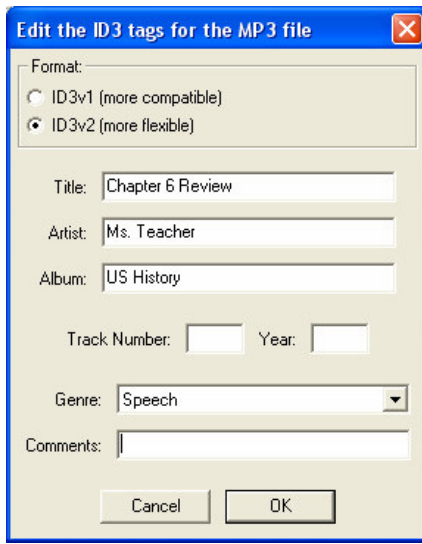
Edit the ID3 tags for the MP3 file

Format:
ID3v1 (more compatible)
ID3v2 (more flexible)

Title: Chapter 6 Review
Artist: Ms. Teacher
Album: US History

Track Number: Year:

Genre: Speech
Comments:

Cancel OK